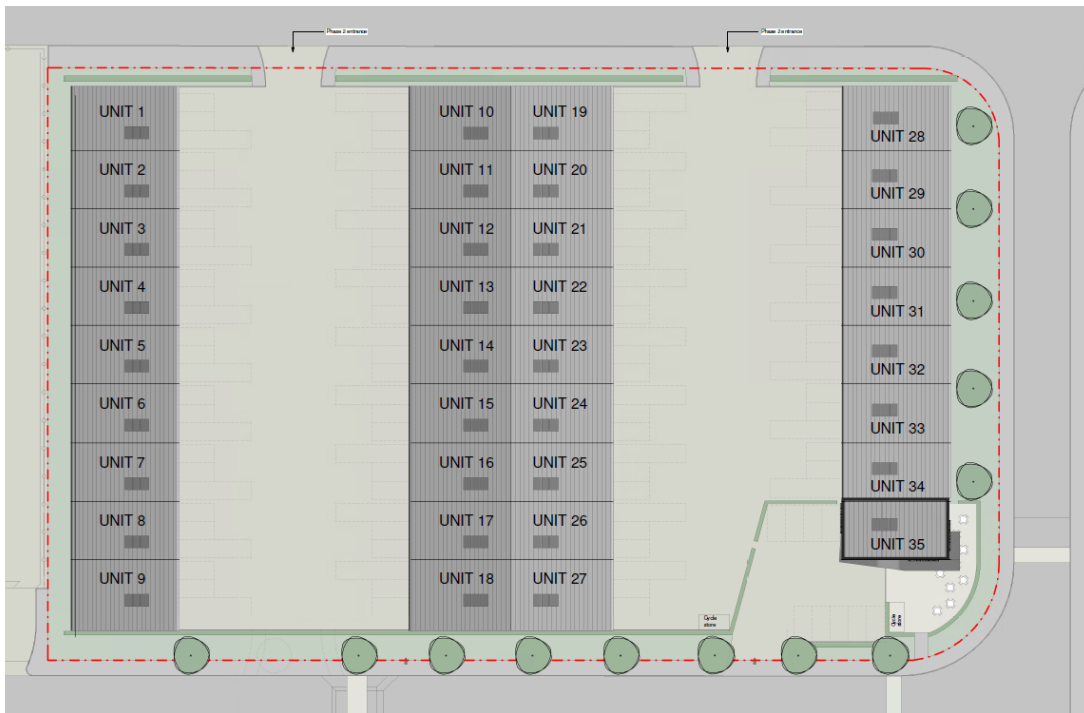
Phase 2 entrance

Phase 3 entrance

UNIT 1

UNIT 2

UNIT 3

UNIT 4

UNIT 5

UNIT 6

UNIT 7

UNIT 8

UNIT 9

UNIT 10

UNIT 11

UNIT 12

UNIT 13

UNIT 14

UNIT 15

UNIT 16

UNIT 17

UNIT 18

UNIT 19

UNIT 20

UNIT 21

UNIT 22

UNIT 23

UNIT 24

UNIT 25

UNIT 26

UNIT 27

UNIT 28

UNIT 29

UNIT 30

UNIT 31

UNIT 32

UNIT 33

UNIT 34

UNIT 35

Cycle store

Cycle store